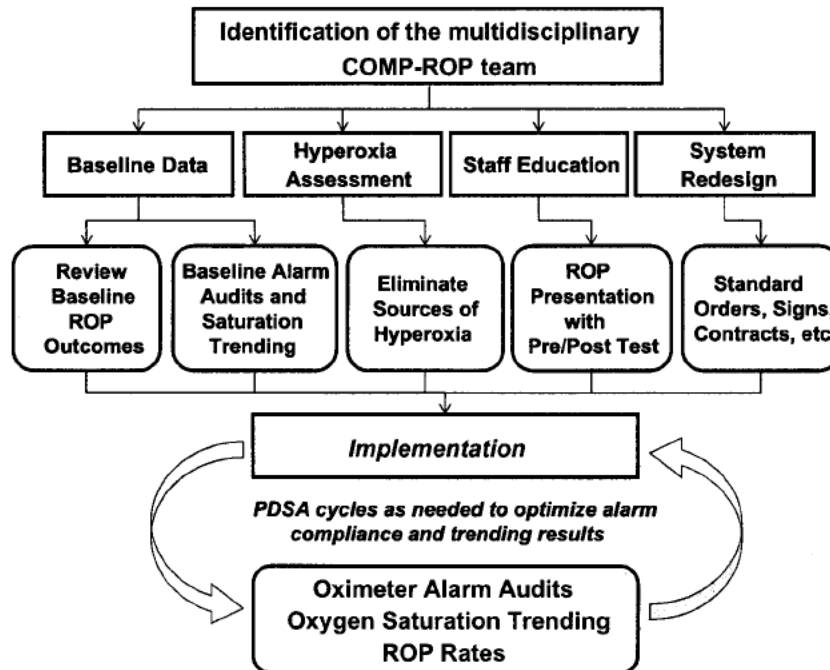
Identification of the multidisciplinary COMP-ROP team

Baseline Data

Hyperoxia Assessment

Staff Education

System Redesign

Review Baseline ROP Outcomes

Baseline Alarm Audits and Saturation Trending

Eliminate Sources of Hyperoxia

ROP Presentation with Pre/Post Test

Standard Orders, Signs, Contracts, etc

Implementation

PDSA cycles as needed to optimize alarm compliance and trending results

Oximeter Alarm Audits
Oxygen Saturation Trending
ROP Rates